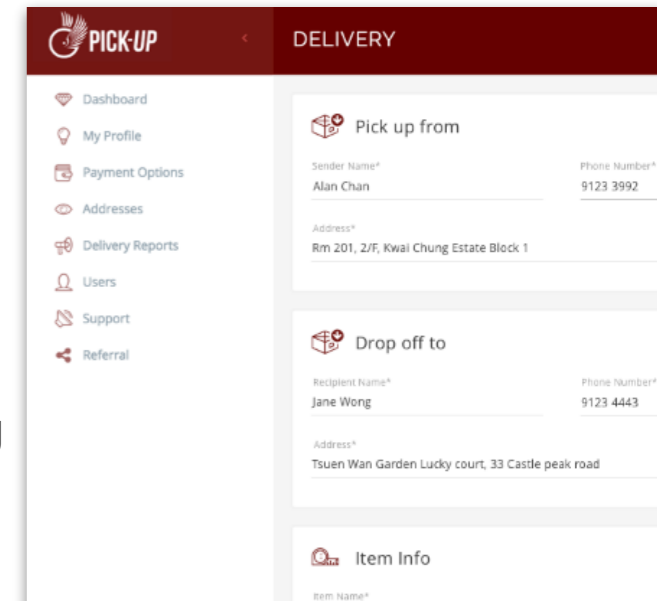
PICK-UP

DELIVERY

Dashboard
My Profile
Payment Options
Addresses
Delivery Reports
Users
Support
Referral

Pick up from

Sender Name*
Alan Chan

Phone Number*
9123 3992

Address*
Rm 201, 2/F, Kwai Chung Estate Block 1

Drop off to

Recipient Name*
Jane Wong

Phone Number*
9123 4443

Address*
Tsuen Wan Garden Lucky court, 33 Castle peak road

Item Info

Item Name*